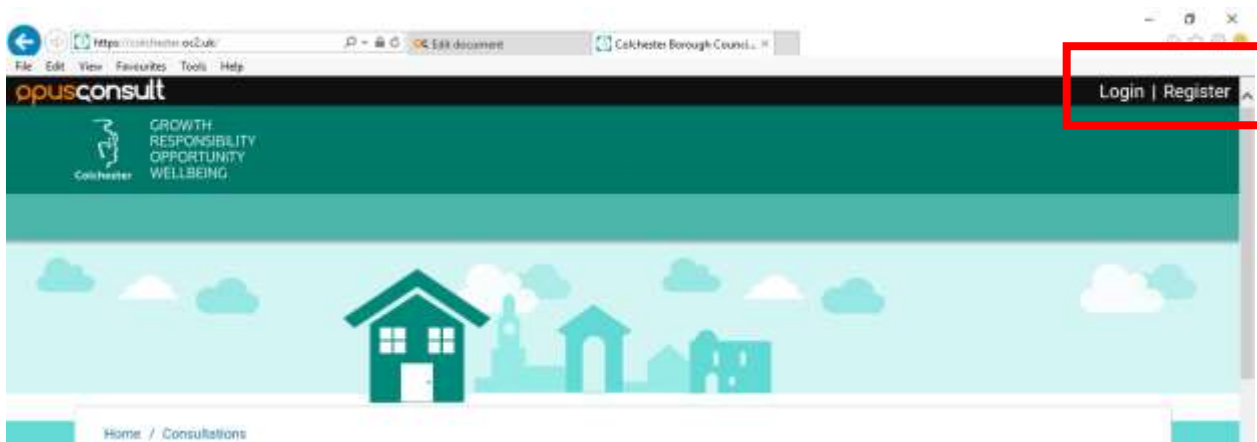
https://colchester.oc2.uk/

Edit document

Colchester Borough Counci...

File Edit View Favourites Tools Help

opusconsult

Login | Register

Colchester

GROWTH
RESPONSIBILITY
OPPORTUNITY
WELLBEING

Home / Consultations